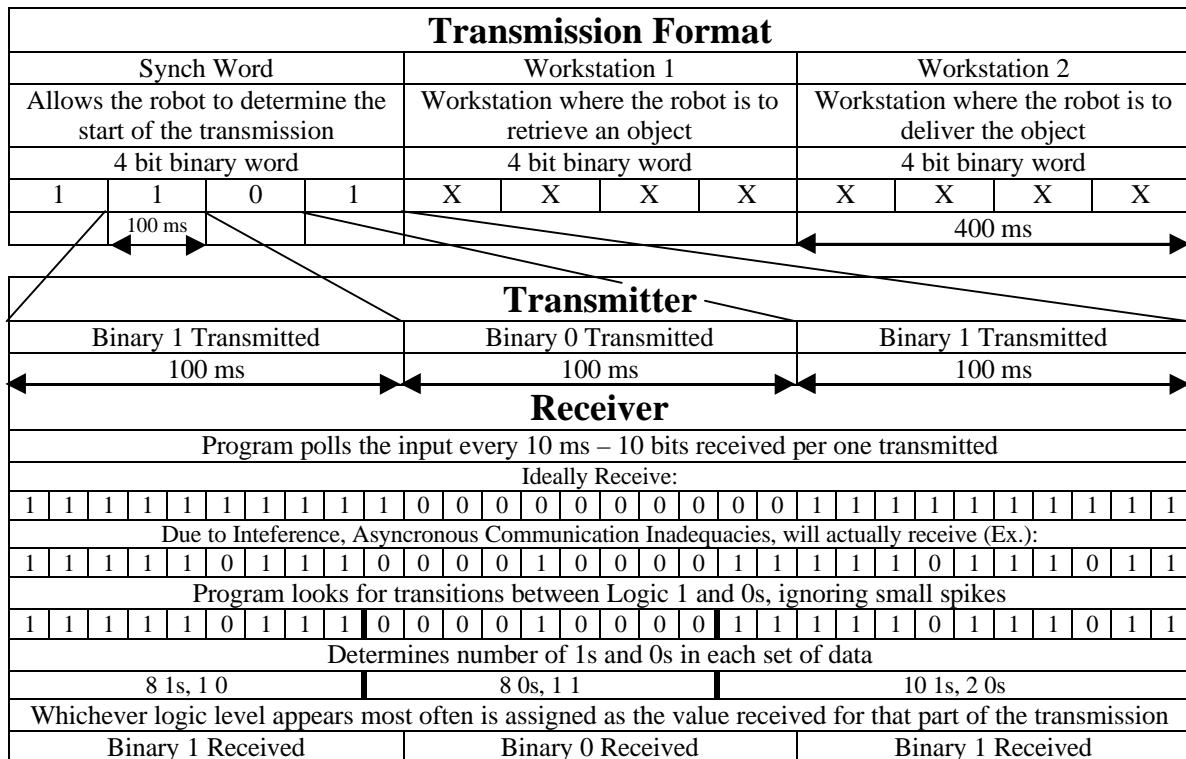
**Transmission Format**

| Synch Word | | | | Workstation 1 | | | | Workstation 2 | | | |
|---|---|---|---|---|---|---|---|---|---|---|---|
| Allows the robot to determine the start of the transmission | | | | Workstation where the robot is to retrieve an object | | | | Workstation where the robot is to deliver the object | | | |
| 4 bit binary word | | | | 4 bit binary word | | | | 4 bit binary word | | | |
| 1 | 1 | 0 | 1 | X | X | X | X | X | X | X | X |
| | 100 ms | | | | | | | 400 ms | | | |

**Transmitter**

| Binary 1 Transmitted | Binary 0 Transmitted | Binary 1 Transmitted |
|---|---|---|
| 100 ms | 100 ms | 100 ms |

**Receiver**

Program polls the input every 10 ms – 10 bits received per one transmitted

Ideally Receive:

| 1 | 1 | 1 | 1 | 1 | 1 | 1 | 1 | 1 | 1 | 0 | 0 | 0 | 0 | 0 | 0 | 0 | 0 | 0 | 0 | 1 | 1 | 1 | 1 | 1 | 1 | 1 | 1 | 1 | 1 |
|---|---|---|---|---|---|---|---|---|---|---|---|---|---|---|---|---|---|---|---|---|---|---|---|---|---|---|---|---|---|

Due to Inteference, Asyncronous Communication Inadequacies, will actually receive (Ex.):

| 1 | 1 | 1 | 1 | 1 | 0 | 1 | 1 | 1 | 0 | 0 | 0 | 0 | 1 | 0 | 0 | 0 | 0 | 1 | 1 | 1 | 1 | 1 | 0 | 1 | 1 | 1 | 0 | 1 | 1 |
|---|---|---|---|---|---|---|---|---|---|---|---|---|---|---|---|---|---|---|---|---|---|---|---|---|---|---|---|---|---|

Program looks for transitions between Logic 1 and 0s, ignoring small spikes

| 1 | 1 | 1 | 1 | 1 | 0 | 1 | 1 | 1 | 0 | 0 | 0 | 0 | 1 | 0 | 0 | 0 | 0 | 1 | 1 | 1 | 1 | 1 | 0 | 1 | 1 | 1 | 0 | 1 | 1 |
|---|---|---|---|---|---|---|---|---|---|---|---|---|---|---|---|---|---|---|---|---|---|---|---|---|---|---|---|---|---|

Determines number of 1s and 0s in each set of data

| 8 1s, 1 0 | 8 0s, 1 1 | 10 1s, 2 0s |
|---|---|---|

Whichever logic level appears most often is assigned as the value received for that part of the transmission

| Binary 1 Received | Binary 0 Received | Binary 1 Received |
|---|---|---|